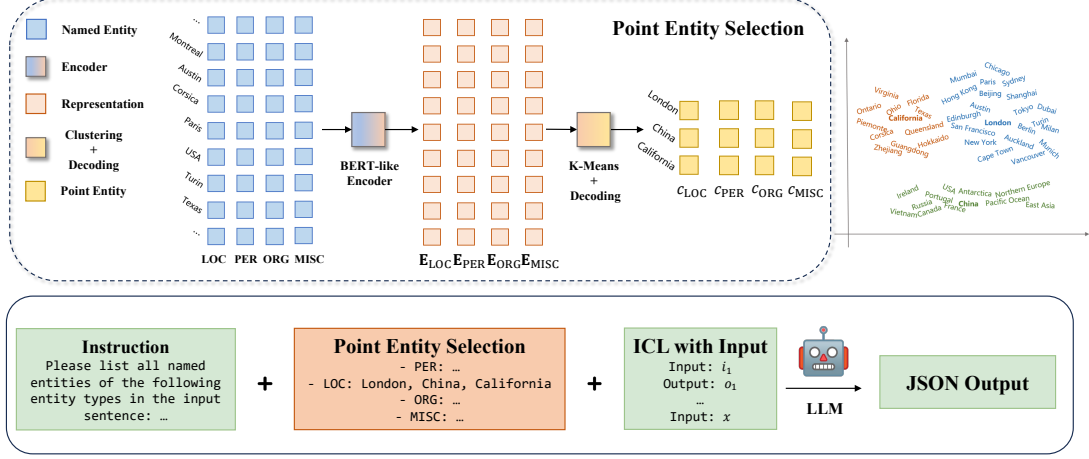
Named Entity

Encoder

Representation

Clustering + Decoding

Point Entity

...
Montreal
Austin
Corsica
Paris
USA
Turin
Texas
...

LOC PER ORG MISC

BERT-like Encoder

$\mathbf{E}_{\mathrm{LOC}}\mathbf{E}_{\mathrm{PER}}\mathbf{E}_{\mathrm{ORG}}\mathbf{E}_{\mathrm{MISC}}$

K-Means + Decoding

Point Entity Selection

London
China
California

$c_{\mathrm{LOC}}$ $c_{\mathrm{PER}}$ $c_{\mathrm{ORG}}$ $c_{\mathrm{MISC}}$

Virginia
Ontario Ohio Florida
California Texas
Piemonte Queensland
Corse
Guangdong Hokkaido
Zhejiang

Mumbai Chicago
Paris Sydney
Hong Kong Beijing Shanghai
Austin Tokyo Dubai
Edinburgh London Turin
San Francisco Berlin Milan
New York Auckland Munich
Cape Town Vancouver

Ireland
USA Antarctica Northern Europe
Russia Portugal China Pacific Ocean
Vietnam Canada France East Asia

Instruction
Please list all named entities of the following entity types in the input sentence: …

+

Point Entity Selection
- PER: …
- LOC: London, China, California
- ORG: …
- MISC: …

+

ICL with Input
Input: $i_1$
Output: $o_1$
…
Input: $x$

LLM

JSON Output